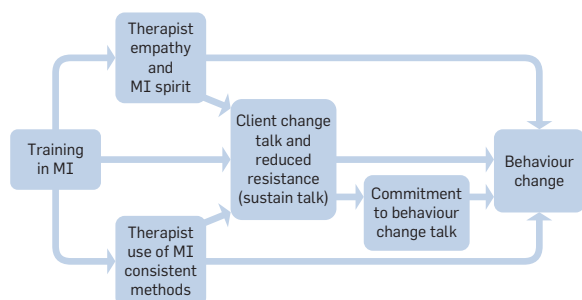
Training in MI

Therapist empathy and MI spirit

Client change talk and reduced resistance (sustain talk)

Therapist use of MI consistent methods

Commitment to behaviour change talk

Behaviour change